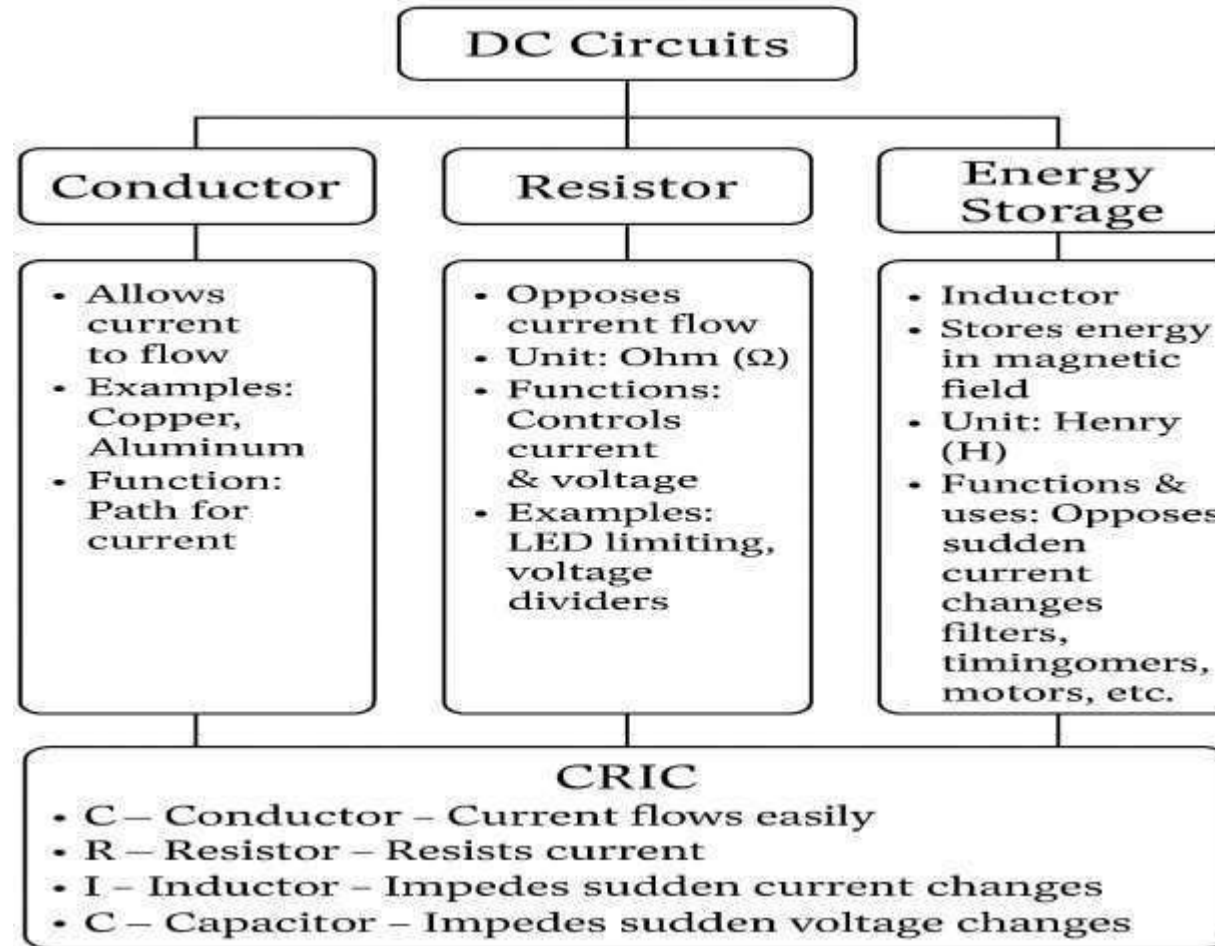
DC Circuits

Conductor

Resistor

Energy Storage

- Allows current to flow
- Examples: Copper, Aluminum
- Function: Path for current

- Opposes current flow
- Unit: Ohm (Ω)
- Functions: Controls current & voltage
- Examples: LED limiting, voltage dividers

- Inductor
- Stores energy in magnetic field
- Unit: Henry (H)
- Functions & uses: Opposes sudden current changes filters, timingomers, motors, etc.

CRIC
- C – Conductor – Current flows easily
- R – Resistor – Resists current
- I – Inductor – Impedes sudden current changes
- C – Capacitor – Impedes sudden voltage changes